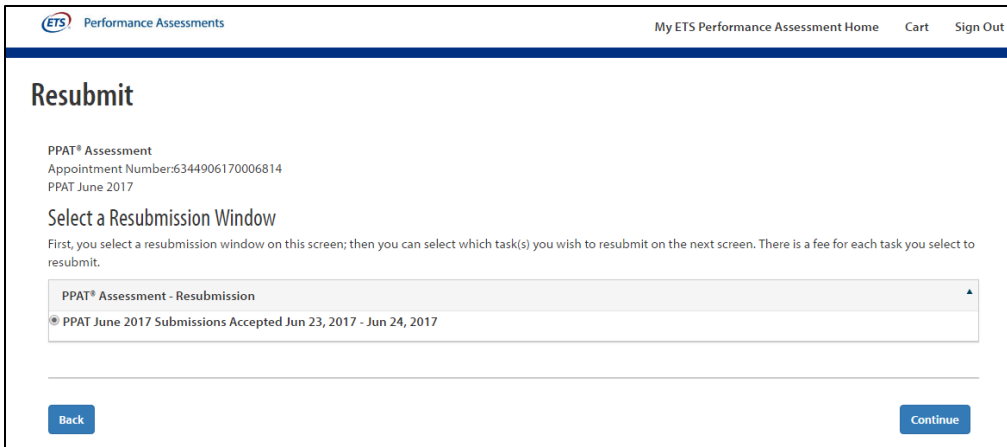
ETS Performance Assessments

My ETS Performance Assessment Home Cart Sign Out

Resubmit

PPAT® Assessment
Appointment Number:6344906170006814
PPAT June 2017

Select a Resubmission Window

First, you select a resubmission window on this screen; then you can select which task(s) you wish to resubmit on the next screen. There is a fee for each task you select to resubmit.

PPAT® Assessment - Resubmission

PPAT June 2017 Submissions Accepted Jun 23, 2017 - Jun 24, 2017

Back

Continue